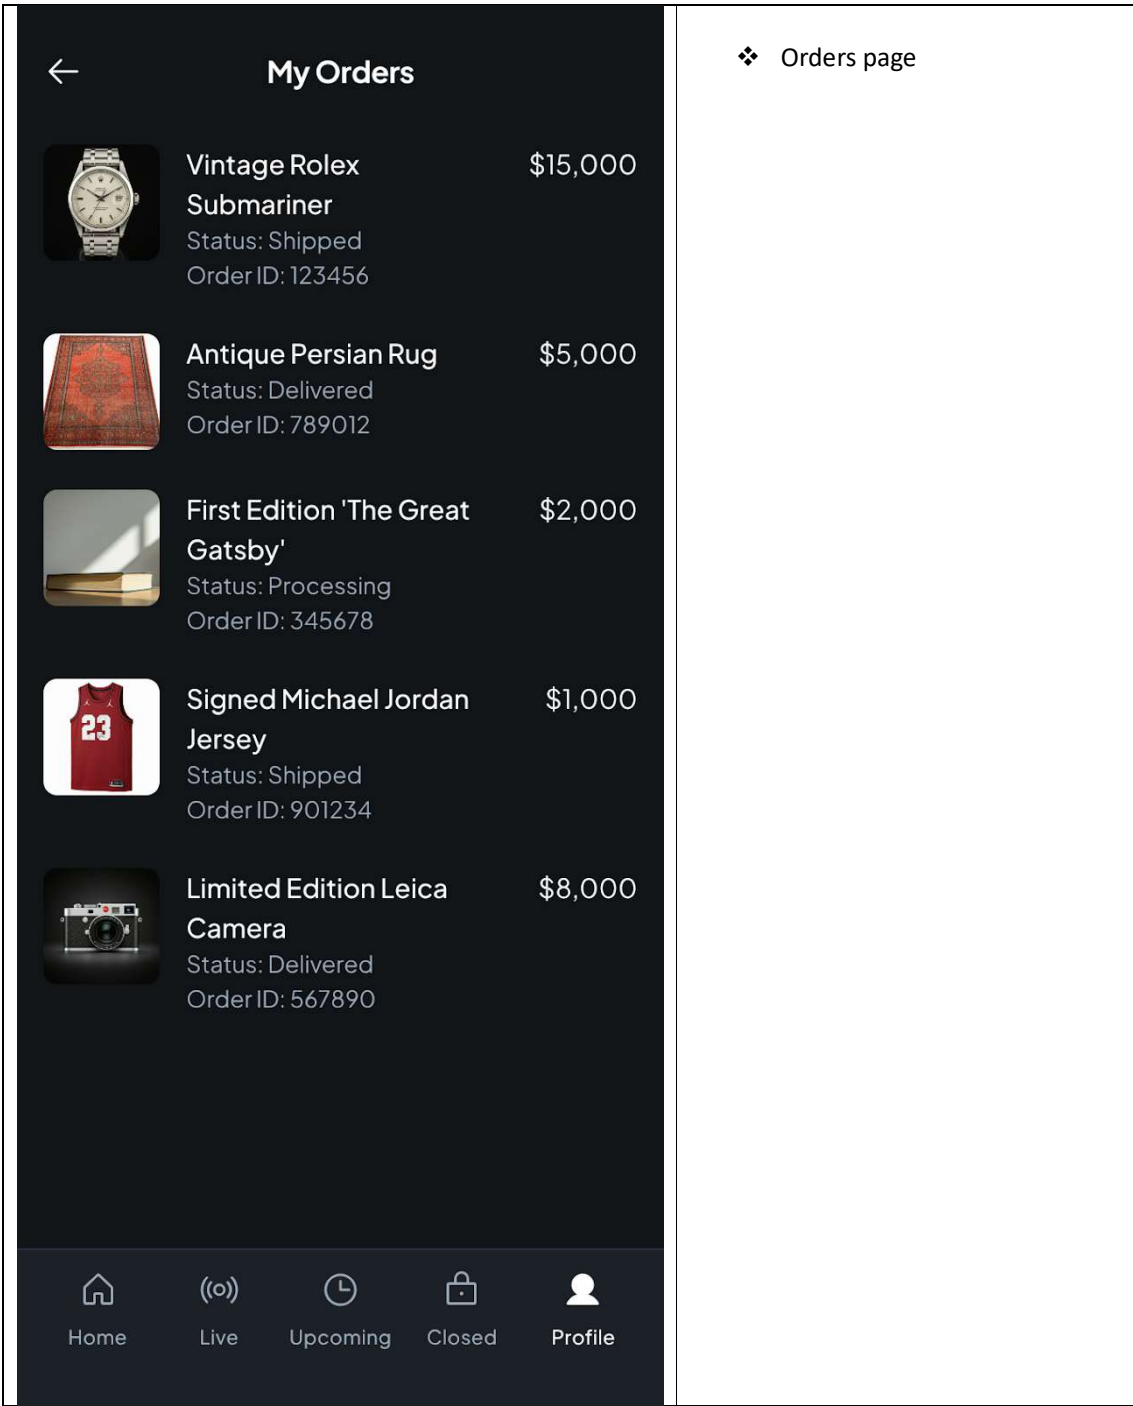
My Orders

Vintage Rolex Submariner
Status: Shipped
Order ID: 123456
$15,000

Antique Persian Rug
Status: Delivered
Order ID: 789012
$5,000

First Edition 'The Great Gatsby'
Status: Processing
Order ID: 345678
$2,000

Signed Michael Jordan Jersey
Status: Shipped
Order ID: 901234
$1,000

Limited Edition Leica Camera
Status: Delivered
Order ID: 567890
$8,000

Home Live Upcoming Closed Profile

❖ Orders page